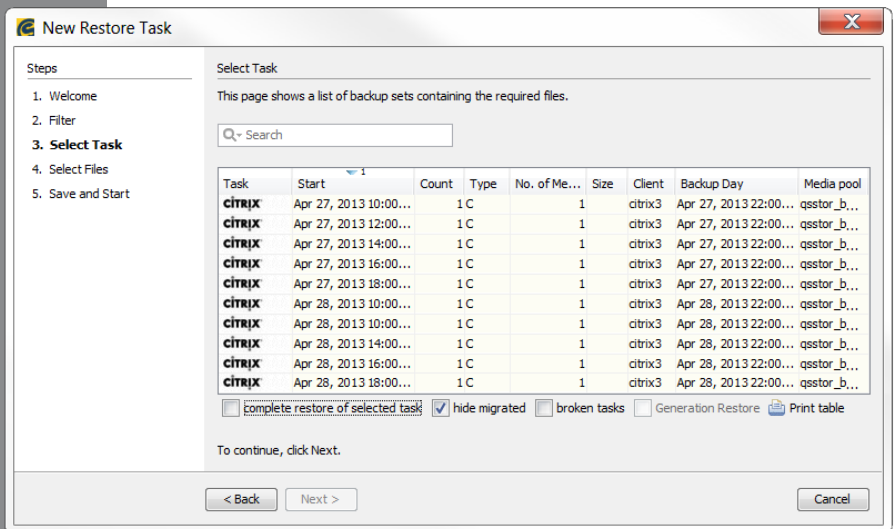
New Restore Task

Steps
1. Welcome
2. Filter
3. Select Task
4. Select Files
5. Save and Start

Select Task
This page shows a list of backup sets containing the required files.

Search

| Task | Start | Count | Type | No. of Me... | Size | Client | Backup Day | Media pool |
|---|---|---|---|---|---|---|---|---|
| CITRIX | Apr 27, 2013 10:00... | 1 | C | 1 | | citrix3 | Apr 27, 2013 22:00... | qsstor_b... |
| CITRIX | Apr 27, 2013 12:00... | 1 | C | 1 | | citrix3 | Apr 27, 2013 22:00... | qsstor_b... |
| CITRIX | Apr 27, 2013 14:00... | 1 | C | 1 | | citrix3 | Apr 27, 2013 22:00... | qsstor_b... |
| CITRIX | Apr 27, 2013 16:00... | 1 | C | 1 | | citrix3 | Apr 27, 2013 22:00... | qsstor_b... |
| CITRIX | Apr 27, 2013 18:00... | 1 | C | 1 | | citrix3 | Apr 27, 2013 22:00... | qsstor_b... |
| CITRIX | Apr 28, 2013 10:00... | 1 | C | 1 | | citrix3 | Apr 28, 2013 22:00... | qsstor_b... |
| CITRIX | Apr 28, 2013 10:00... | 1 | C | 1 | | citrix3 | Apr 28, 2013 22:00... | qsstor_b... |
| CITRIX | Apr 28, 2013 14:00... | 1 | C | 1 | | citrix3 | Apr 28, 2013 22:00... | qsstor_b... |
| CITRIX | Apr 28, 2013 16:00... | 1 | C | 1 | | citrix3 | Apr 28, 2013 22:00... | qsstor_b... |
| CITRIX | Apr 28, 2013 18:00... | 1 | C | 1 | | citrix3 | Apr 28, 2013 22:00... | qsstor_b... |

complete restore of selected task   hide migrated   broken tasks   Generation Restore   Print table

To continue, click Next.

< Back   Next >   Cancel